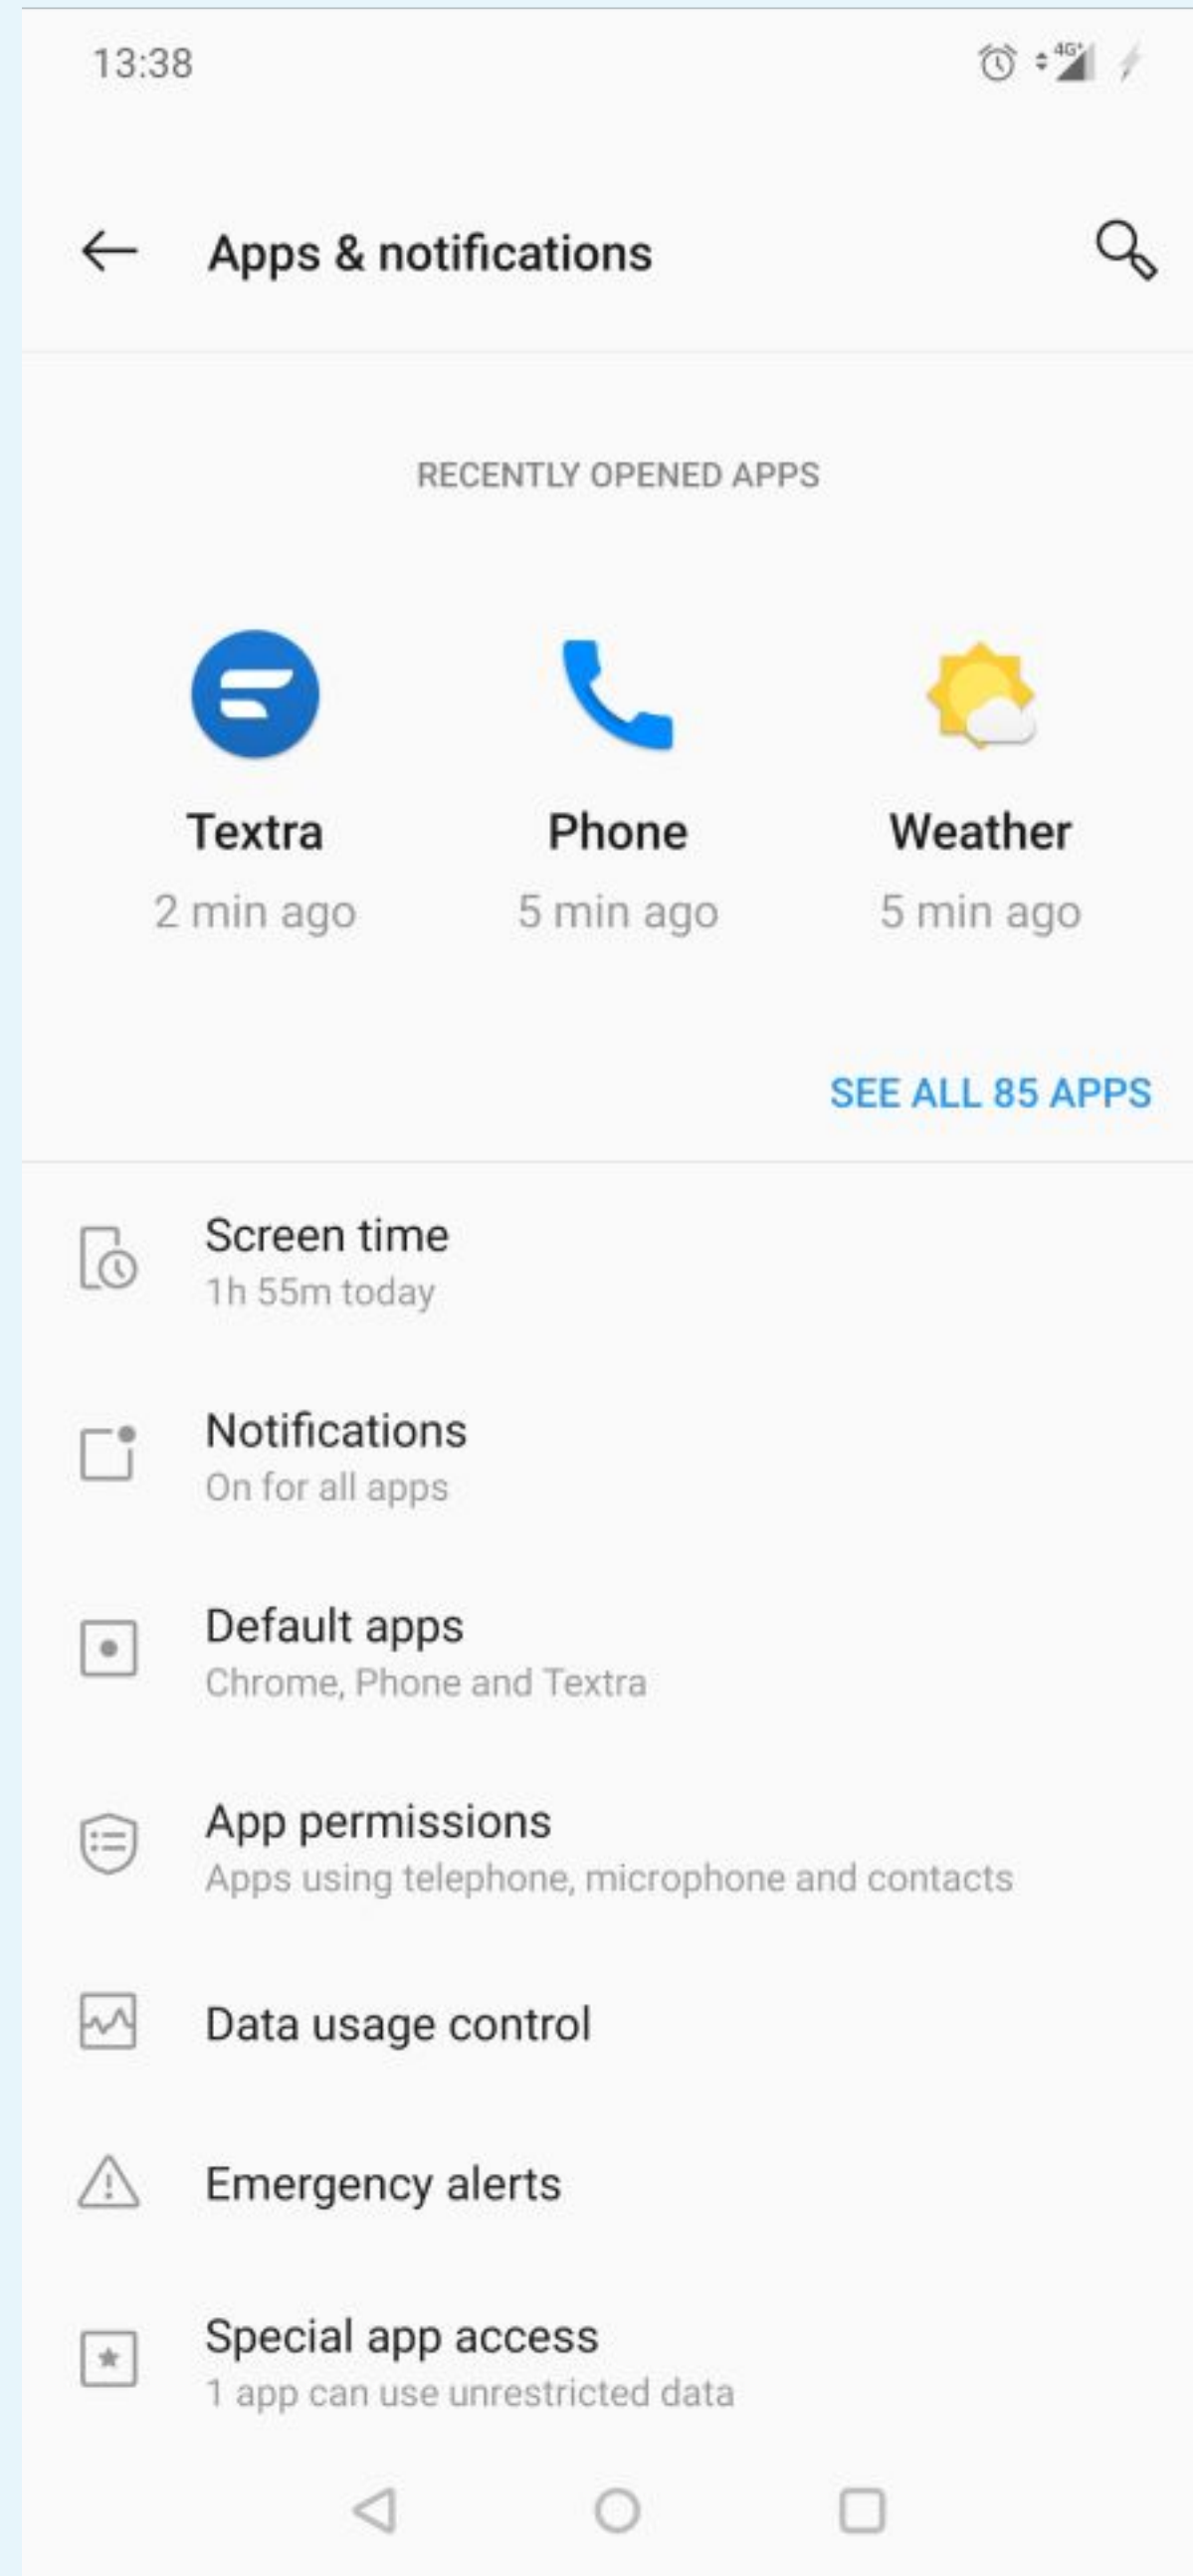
13:38

4G

Apps & notifications

RECENTLY OPENED APPS

Textra
2 min ago

Phone
5 min ago

Weather
5 min ago

SEE ALL 85 APPS

Screen time
1h 55m today

Notifications
On for all apps

Default apps
Chrome, Phone and Textra

App permissions
Apps using telephone, microphone and contacts

Data usage control

Emergency alerts

Special app access
1 app can use unrestricted data